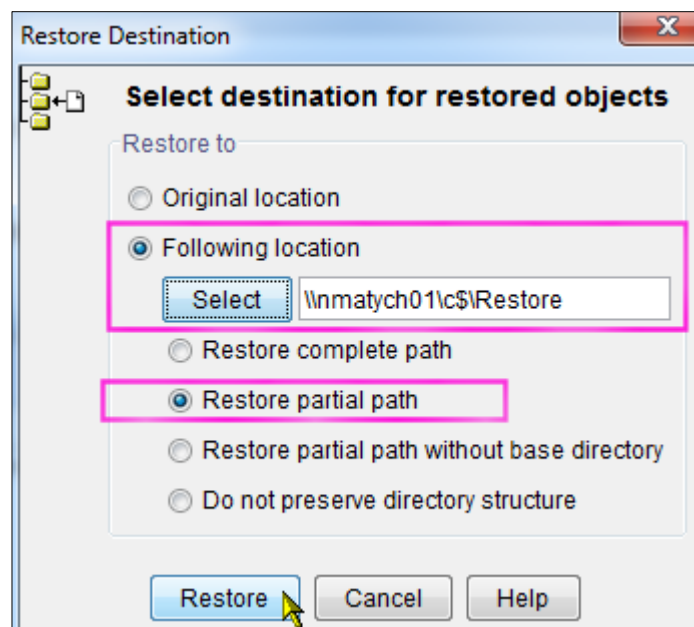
Restore Destination

Select destination for restored objects

Restore to

Original location

Following location

Select \\nmatych01\c$\Restore

Restore complete path

Restore partial path

Restore partial path without base directory

Do not preserve directory structure

Restore Cancel Help